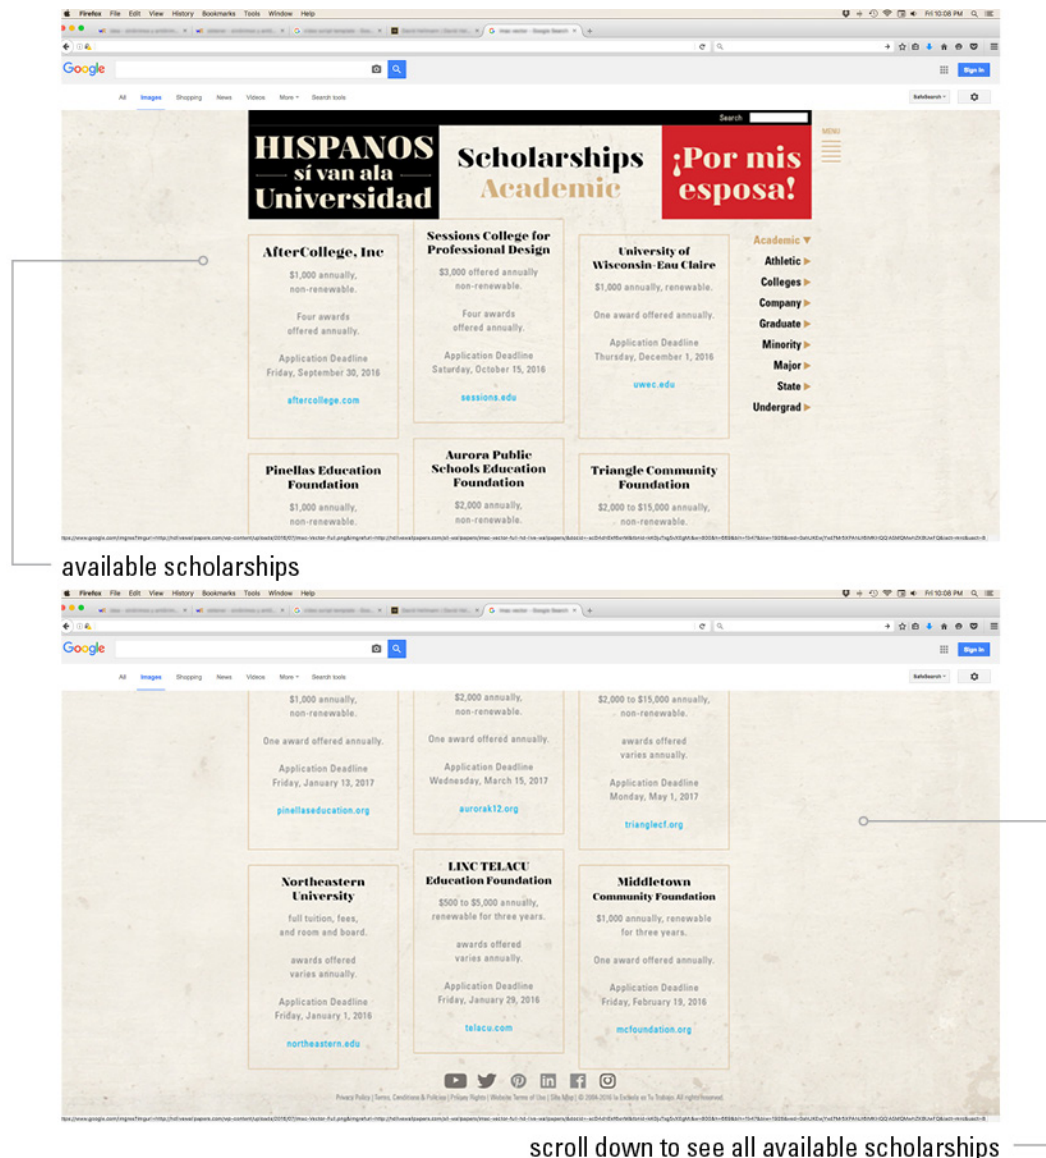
Firefox File Edit View History Bookmarks Tools Window Help

Fri 10:08 PM

Google

All Images Shopping News Videos More Search tools

SafeSearch

Sign in

Search

HISPANOS sí van ala Universidad

Scholarships Academic

¡Por mis esposa!

MENU

AfterCollege, Inc
$1,000 annually, non-renewable.
Four awards offered annually.
Application Deadline Friday, September 30, 2016
aftercollege.com

Sessions College for Professional Design
$3,000 offered annually non-renewable.
Four awards offered annually.
Application Deadline Saturday, October 15, 2016
sessions.edu

University of Wisconsin-Eau Claire
$1,000 annually, renewable.
One award offered annually.
Application Deadline Thursday, December 1, 2016
uwec.edu

Academic ▼
Athletic ▶
Colleges ▶
Company ▶
Graduate ▶
Minority ▶
Major ▶
State ▶
Undergrad ▶

Pinellas Education Foundation
$1,000 annually, non-renewable.

Aurora Public Schools Education Foundation
$2,000 annually, non-renewable.

Triangle Community Foundation
$2,000 to $15,000 annually, non-renewable.

available scholarships

Firefox File Edit View History Bookmarks Tools Window Help

Fri 10:08 PM

Google

All Images Shopping News Videos More Search tools

SafeSearch

Sign in

$1,000 annually, non-renewable.
One award offered annually.
Application Deadline Friday, January 13, 2017
pinellaseducation.org

$2,000 annually, non-renewable.
One award offered annually.
Application Deadline Wednesday, March 15, 2017
aurorak12.org

$2,000 to $15,000 annually, non-renewable.
awards offered varies annually.
Application Deadline Monday, May 1, 2017
trianglecf.org

Northeastern University
full tuition, fees, and room and board.
awards offered varies annually.
Application Deadline Friday, January 1, 2016
northeastern.edu

LINC TELACU Education Foundation
$500 to $5,000 annually, renewable for three years.
awards offered varies annually.
Application Deadline Friday, January 29, 2016
telacu.com

Middletown Community Foundation
$1,000 annually, renewable for three years.
One award offered annually.
Application Deadline Friday, February 19, 2016
mcfoundation.org

scroll down to see all available scholarships